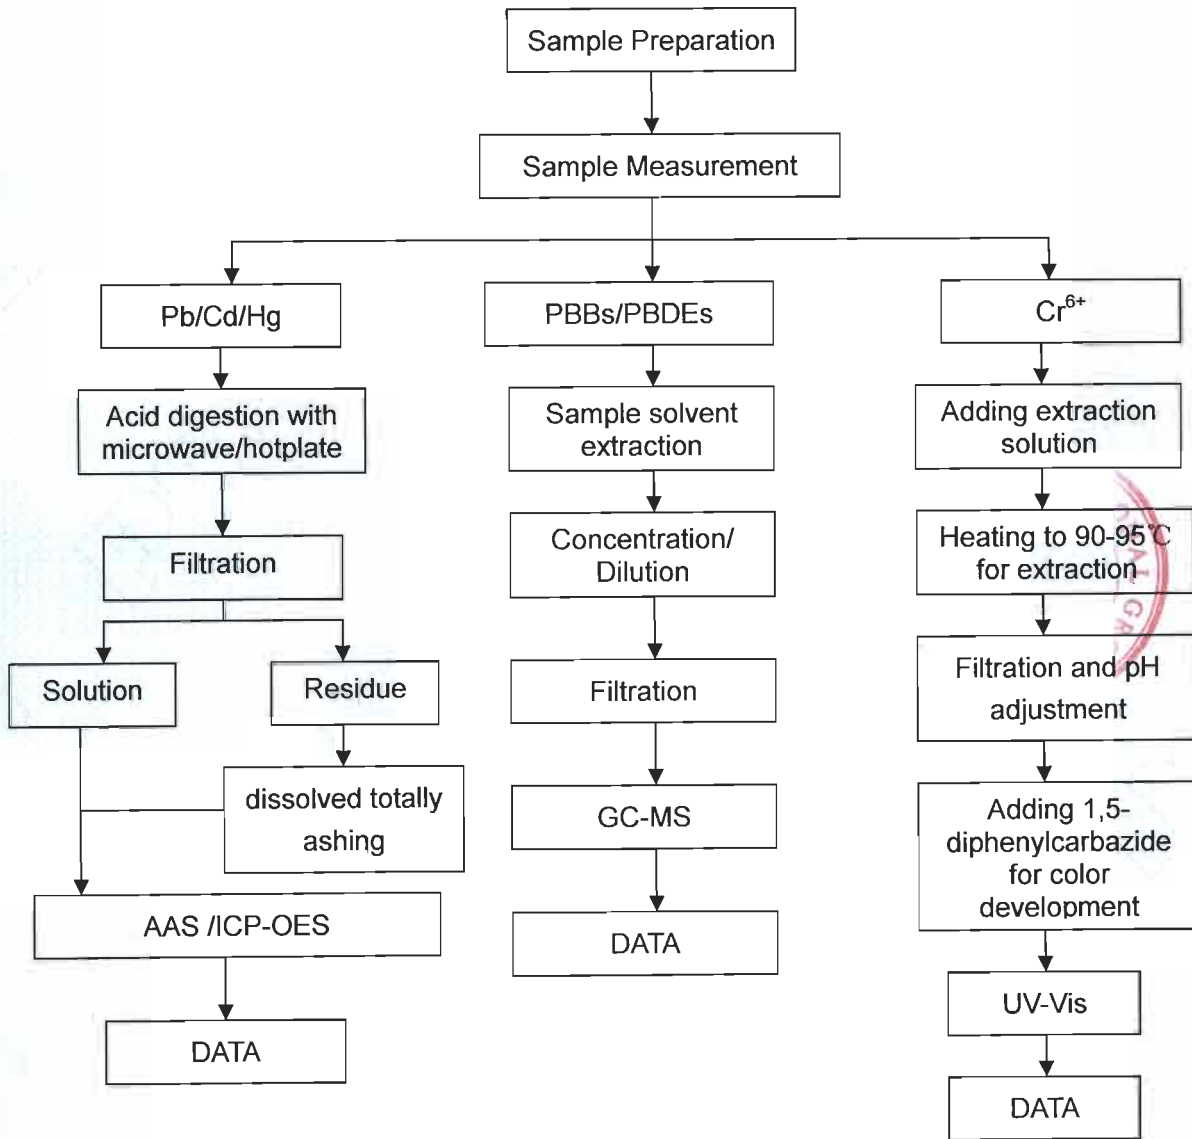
Sample Preparation

Sample Measurement

Pb/Cd/Hg

Acid digestion with microwave/hotplate

Filtration

Solution

Residue

dissolved totally ashing

AAS /ICP-OES

DATA

PBBs/PBDEs

Sample solvent extraction

Concentration/ Dilution

Filtration

GC-MS

DATA

$Cr^{6+}$

Adding extraction solution

Heating to 90-95℃ for extraction

Filtration and pH adjustment

Adding 1,5-diphenylcarbazide for color development

UV-Vis

DATA